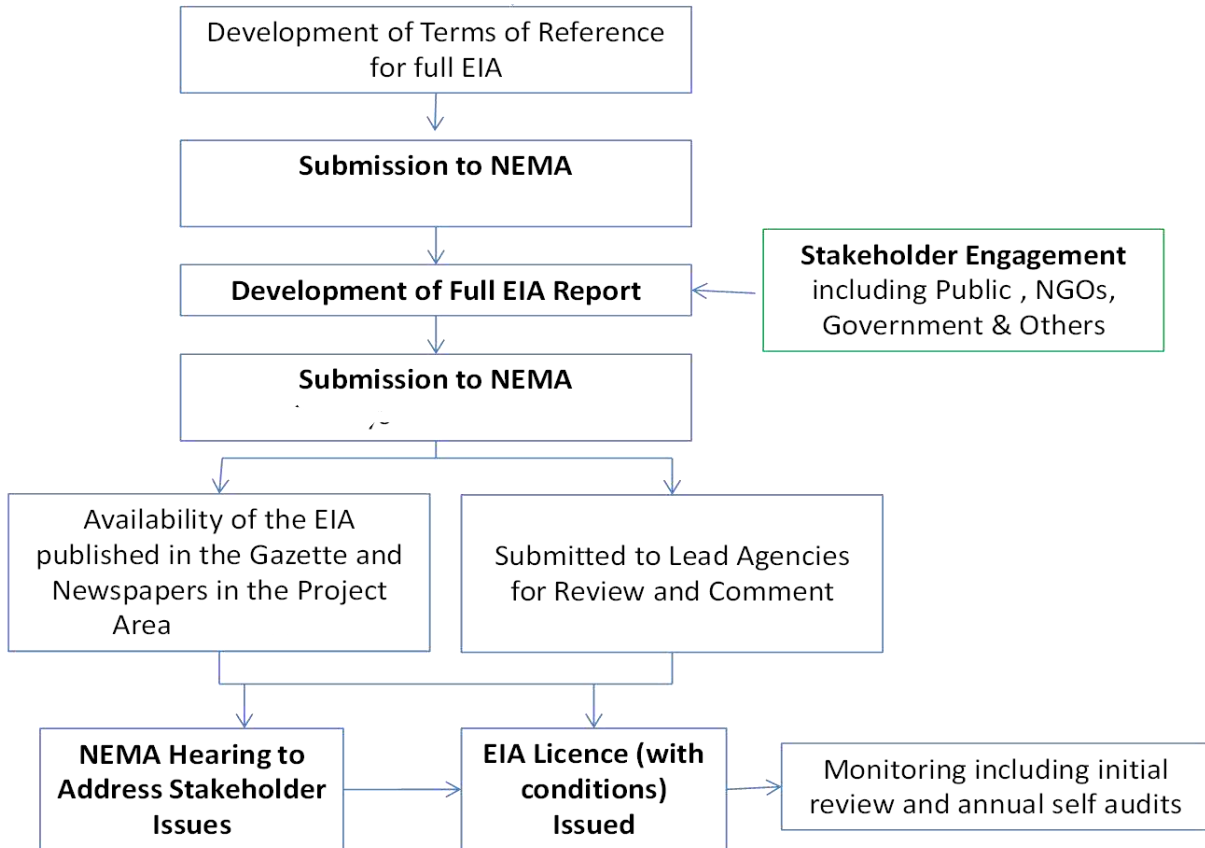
Development of Terms of Reference for full EIA

**Submission to NEMA**

**Development of Full EIA Report**

**Stakeholder Engagement** including Public , NGOs, Government & Others

**Submission to NEMA**

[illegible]

Availability of the EIA published in the Gazette and Newspapers in the Project Area

Submitted to Lead Agencies for Review and Comment

**NEMA Hearing to Address Stakeholder Issues**

**EIA Licence (with conditions) Issued**

Monitoring including initial review and annual self audits